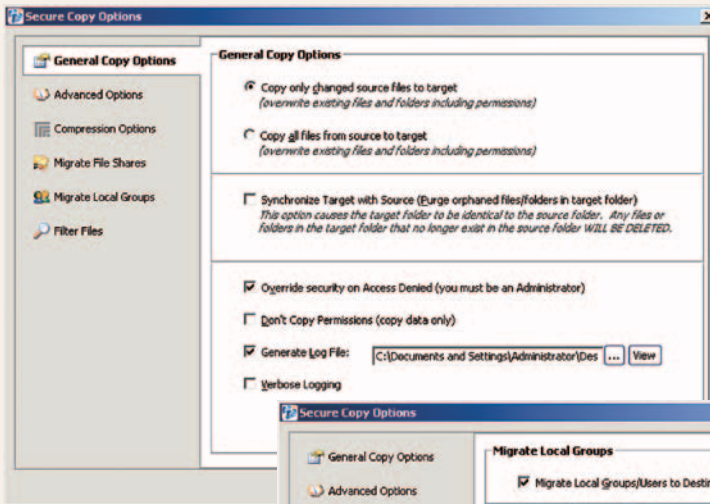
Secure Copy Options

General Copy Options
Advanced Options
Compression Options
Migrate File Shares
Migrate Local Groups
Filter Files

General Copy Options

Copy only changed source files to target
(overwrite existing files and folders including permissions)

Copy all files from source to target
(overwrite existing files and folders including permissions)

Synchronize Target with Source (Purge orphaned files/folders in target folder)
This option causes the target folder to be identical to the source folder. Any files or folders in the target folder that no longer exist in the source folder WILL BE DELETED.

Override security on Access Denied (you must be an Administrator)

Don't Copy Permissions (copy data only)

Generate Log File: C:\Documents and Settings\Administrator\Des ... View

Verbose Logging

Secure Copy Options

General Copy Options
Advanced Options

Migrate Local Groups

Migrate Local Groups/Users to Desti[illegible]